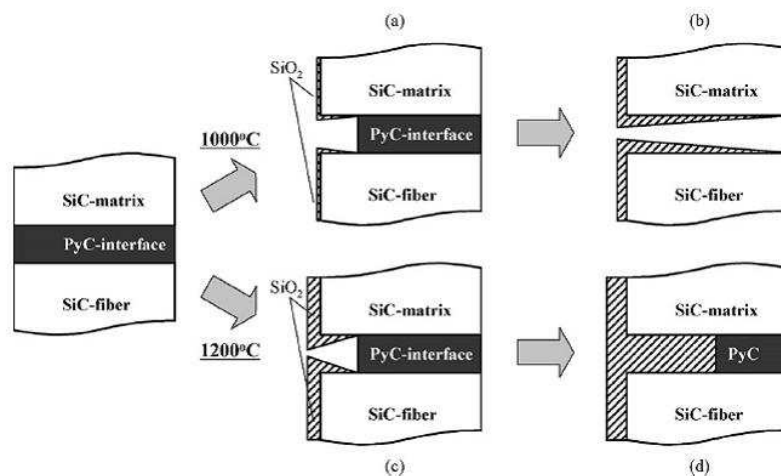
(a)

(b)

$SiO_2$

SiC-matrix

PyC-interface

SiC-fiber

SiC-matrix

SiC-fiber

1000°C

SiC-matrix

PyC-interface

SiC-fiber

1200°C

$SiO_2$

SiC-matrix

PyC-interface

SiC-fiber

SiC-matrix

PyC

SiC-fiber

(c)

(d)